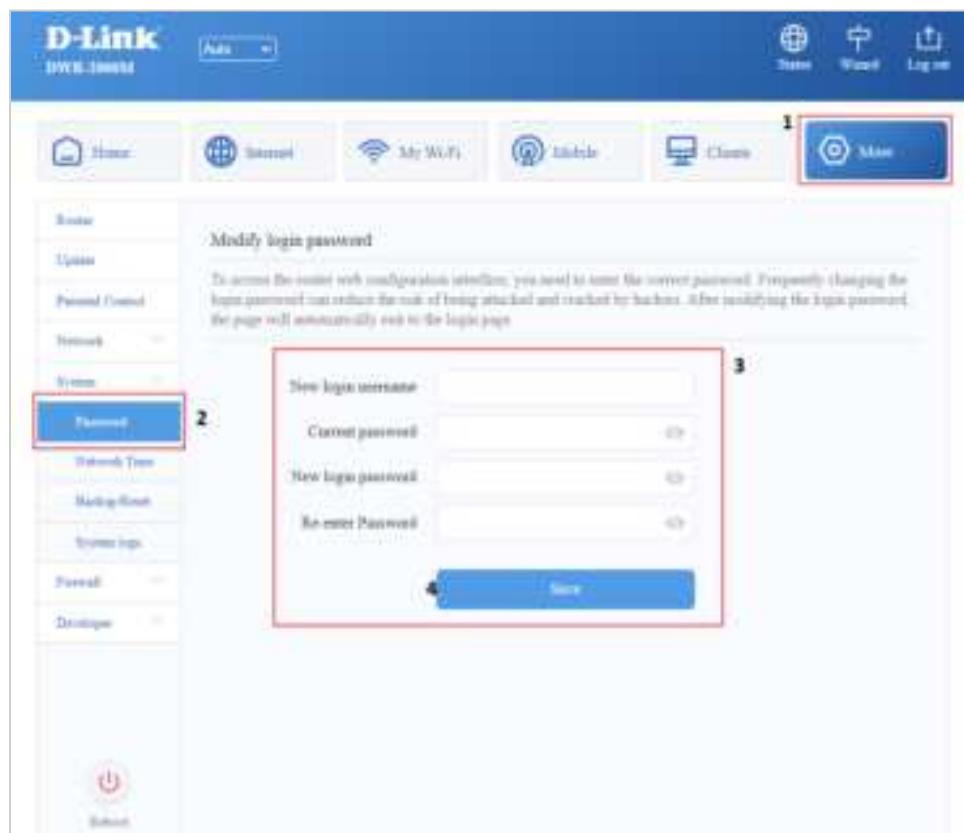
D-Link
DWR-2000M

Auto

Status
Wizard
Log out

1

Home
Internet
My Wi-Fi
Mobile
Clients
More

Router
Update
Parental Control
Network
System
Password
Network Time
Backup/Reset
System logs
Firewall
Developer

2

Modify login password

To access the router web configuration interface, you need to enter the correct password. Frequently changing the login password can reduce the risk of being attacked and cracked by hackers. After modifying the login password, the page will automatically exit to the login page.

3

New login username
Current password
New login password
Re-enter Password

4
Save

Reboot